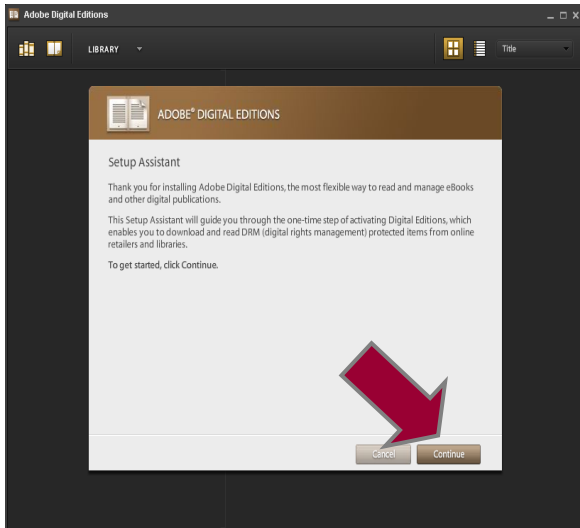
Adobe Digital Editions

LIBRARY

Title

ADOBE® DIGITAL EDITIONS

Setup Assistant

Thank you for installing Adobe Digital Editions, the most flexible way to read and manage eBooks and other digital publications.

This Setup Assistant will guide you through the one-time step of activating Digital Editions, which enables you to download and read DRM (digital rights management) protected items from online retailers and libraries.

To get started, click Continue.

Cancel

Continue